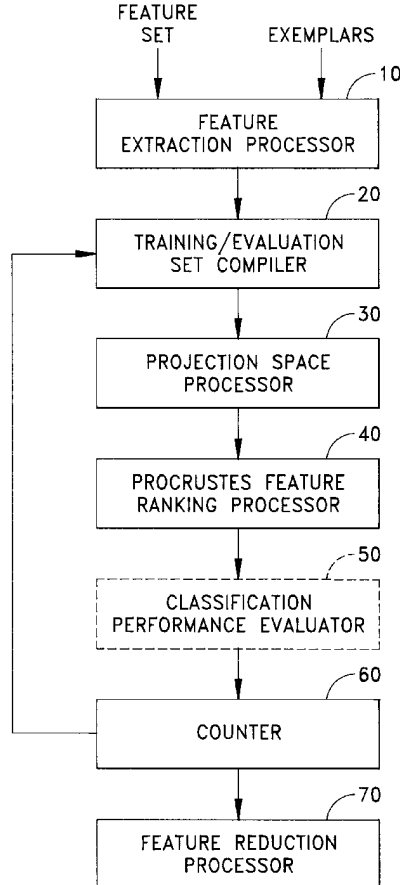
FEATURE SET

EXEMPLARS

10

FEATURE EXTRACTION PROCESSOR

20

TRAINING/EVALUATION SET COMPILER

30

PROJECTION SPACE PROCESSOR

40

PROCRUSTES FEATURE RANKING PROCESSOR

50

CLASSIFICATION PERFORMANCE EVALUATOR

60

COUNTER

70

FEATURE REDUCTION PROCESSOR